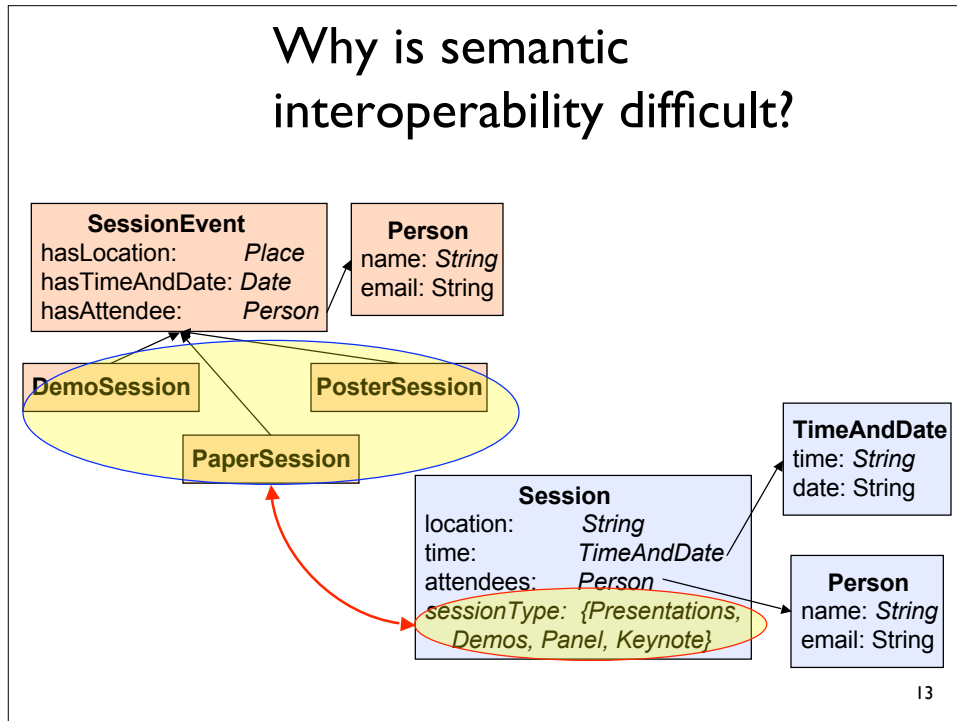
Why is semantic interoperability difficult?

SessionEvent
hasLocation: *Place*
hasTimeAndDate: *Date*
hasAttendee: *Person*

Person
name: *String*
email: String

DemoSession

PosterSession

PaperSession

TimeAndDate
time: *String*
date: String

Session
location: *String*
time: *TimeAndDate*
attendees: *Person*
*sessionType: {Presentations, Demos, Panel, Keynote}*

Person
name: *String*
email: String

13